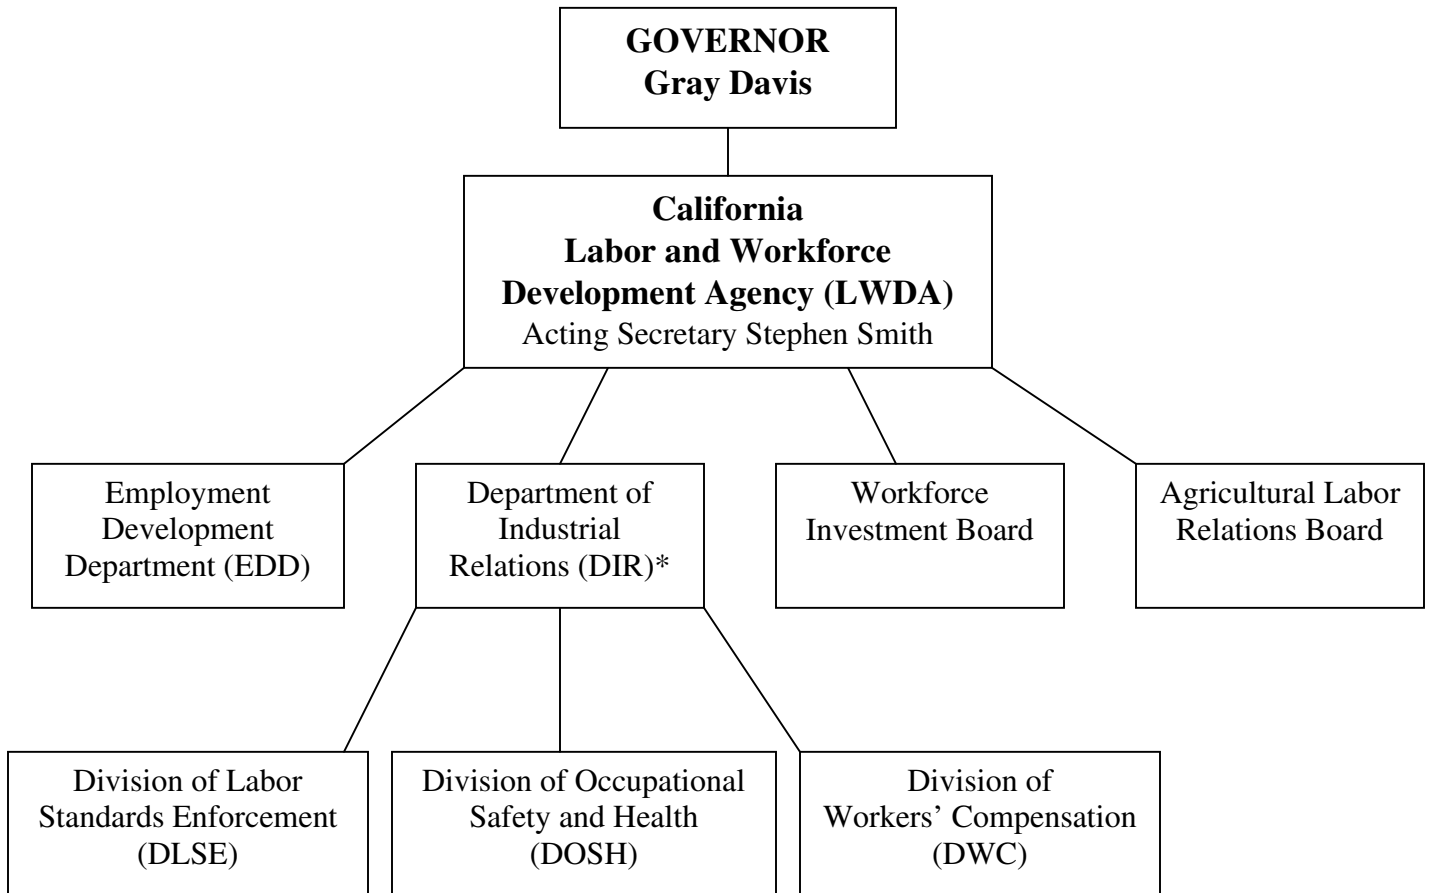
GOVERNOR
Gray Davis

California
Labor and Workforce
Development Agency (LWDA)
Acting Secretary Stephen Smith

Employment Development Department (EDD)

Department of Industrial Relations (DIR)*

Workforce Investment Board

Agricultural Labor Relations Board

Division of Labor Standards Enforcement (DLSE)

Division of Occupational Safety and Health (DOSH)

Division of Workers' Compensation (DWC)